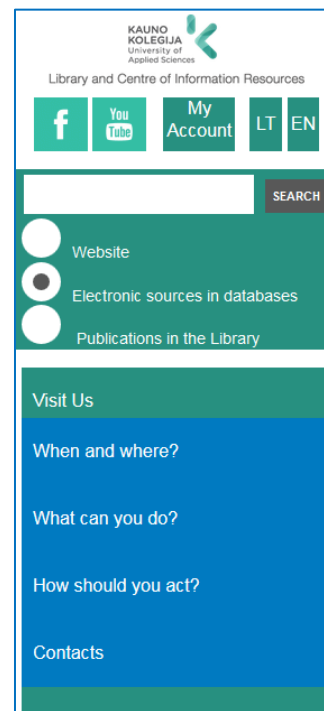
KAUNO KOLEGIJA University of Applied Sciences

Library and Centre of Information Resources

f

You Tube

My Account

LT

EN

SEARCH

Website

Electronic sources in databases

Publications in the Library

Visit Us

When and where?

What can you do?

How should you act?

Contacts